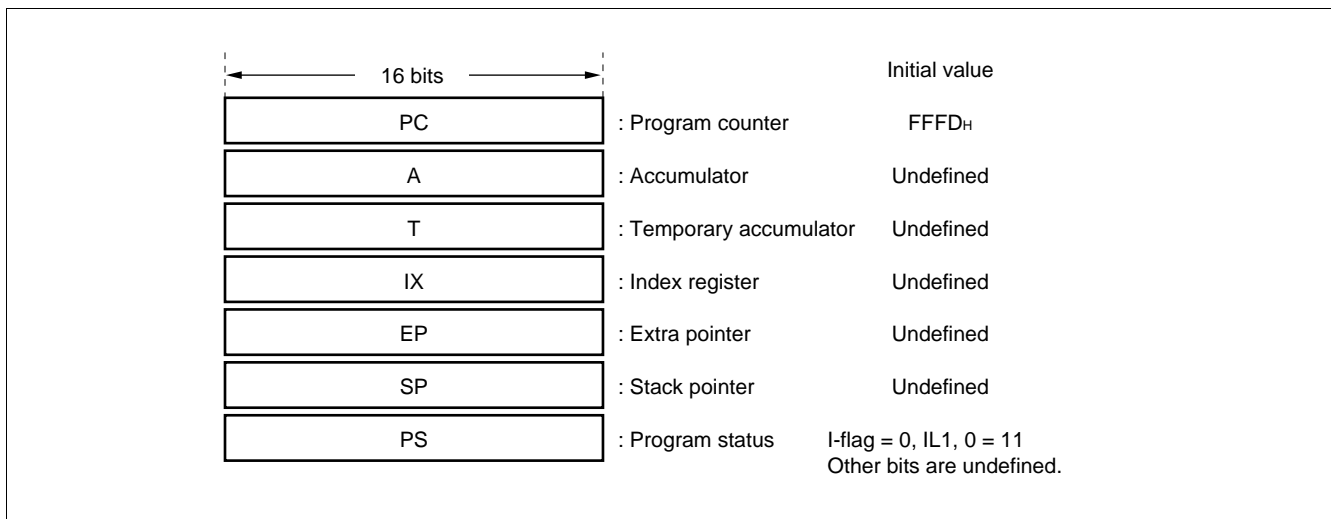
16 bits

Initial value

| | | |
|---|---|---|
| PC | : Program counter | $FFFD_H$ |
| A | : Accumulator | Undefined |
| T | : Temporary accumulator | Undefined |
| IX | : Index register | Undefined |
| EP | : Extra pointer | Undefined |
| SP | : Stack pointer | Undefined |
| PS | : Program status | I-flag = 0, IL1, 0 = 11 Other bits are undefined. |